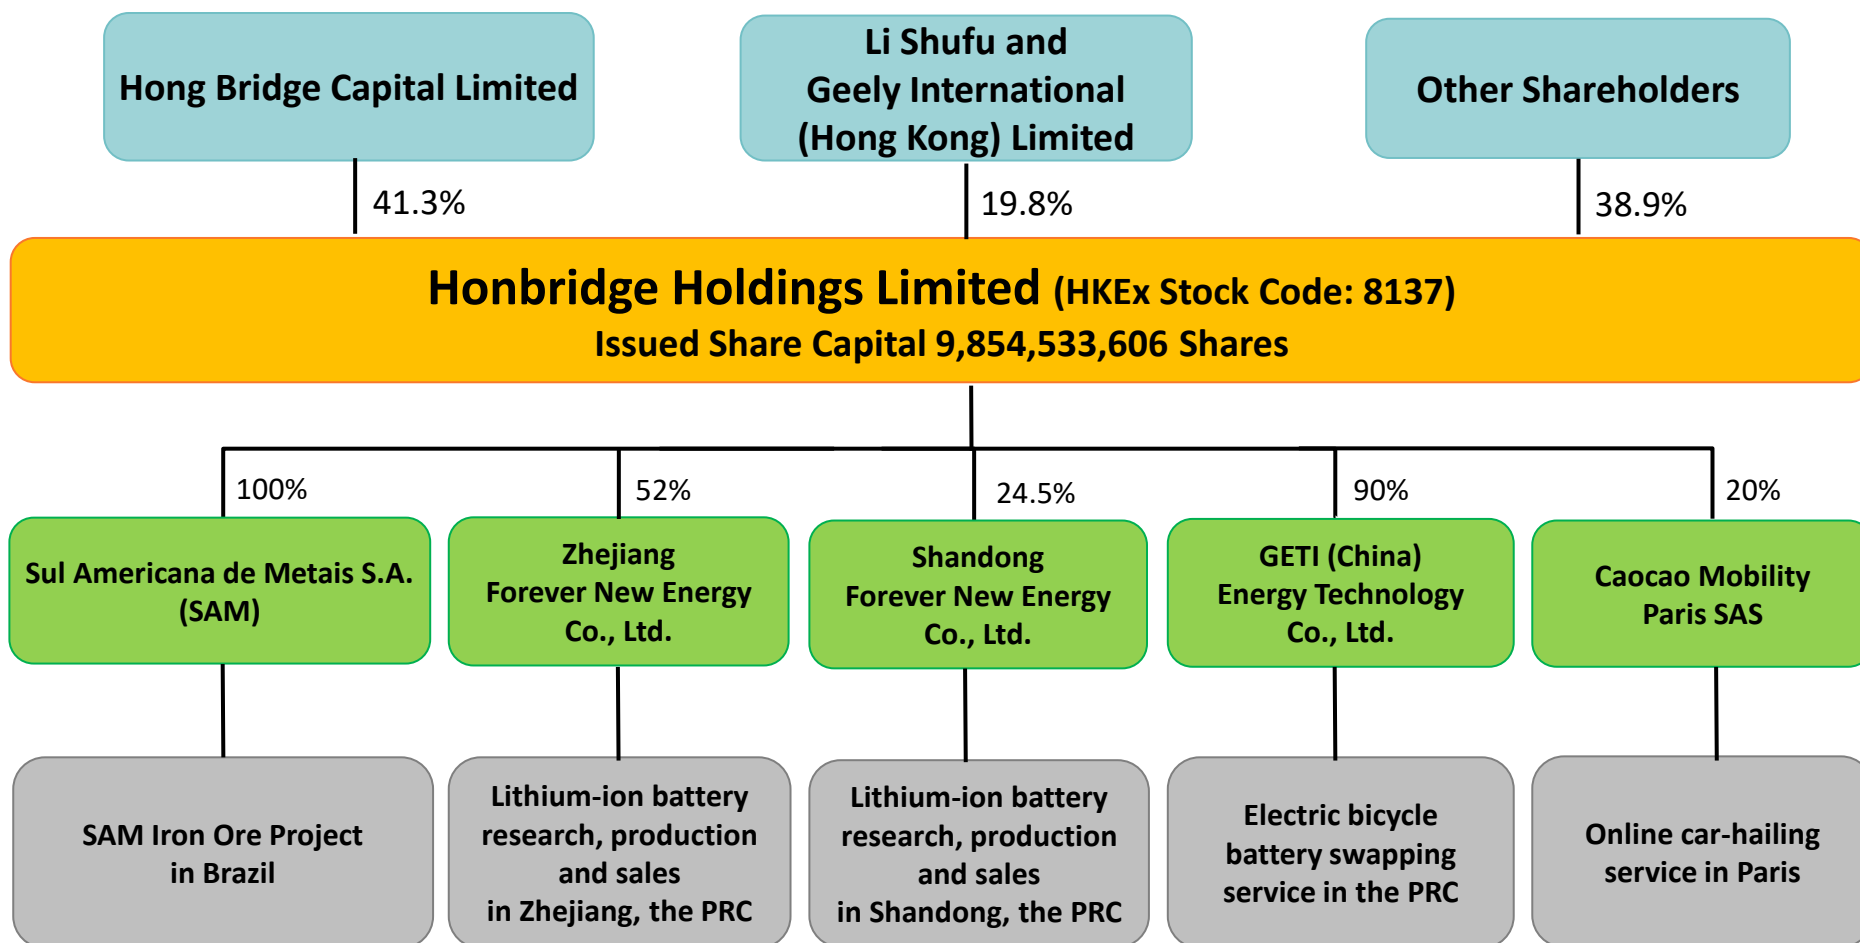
Hong Bridge Capital Limited

Li Shufu and Geely International (Hong Kong) Limited

Other Shareholders

41.3%

19.8%

38.9%

Honbridge Holdings Limited (HKEx Stock Code: 8137)
Issued Share Capital 9,854,533,606 Shares

100%

52%

24.5%

90%

20%

Sul Americana de Metais S.A. (SAM)

Zhejiang Forever New Energy Co., Ltd.

Shandong Forever New Energy Co., Ltd.

GETI (China) Energy Technology Co., Ltd.

Caocao Mobility Paris SAS

SAM Iron Ore Project in Brazil

Lithium-ion battery research, production and sales in Zhejiang, the PRC

Lithium-ion battery research, production and sales in Shandong, the PRC

Electric bicycle battery swapping service in the PRC

Online car-hailing service in Paris